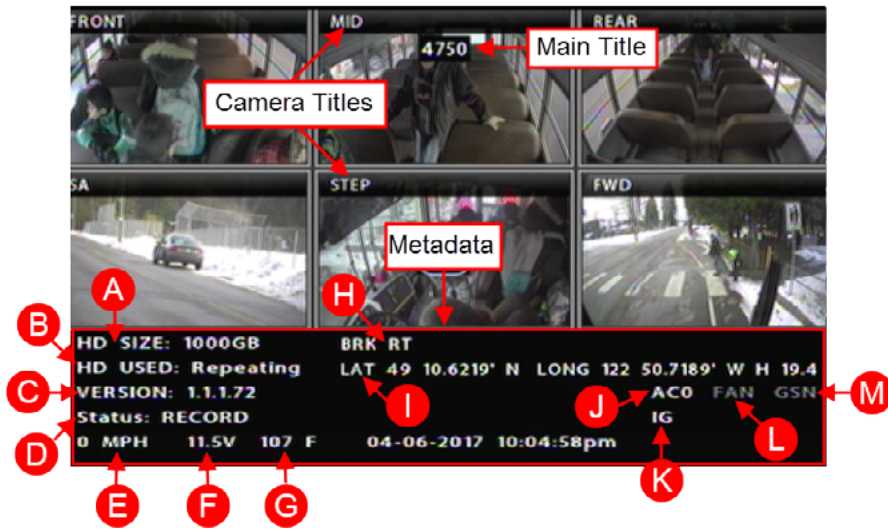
FRONT
MID
4750
Main Title
REAR
Camera Titles
SA
STEP
FWD
Metadata
A
B
H
HD SIZE: 1000GB
BRK RT
HD USED: Repeating
LAT 49 10.6219' N LONG 122 50.7189' W H 19.4
C
VERSION: 1.1.1.72
I
J
AC0
FAN
GSN
M
Status: RECORD
IG
L
D
0 MPH
11.5V
107 F
04-06-2017 10:04:58pm
E
F
G
K